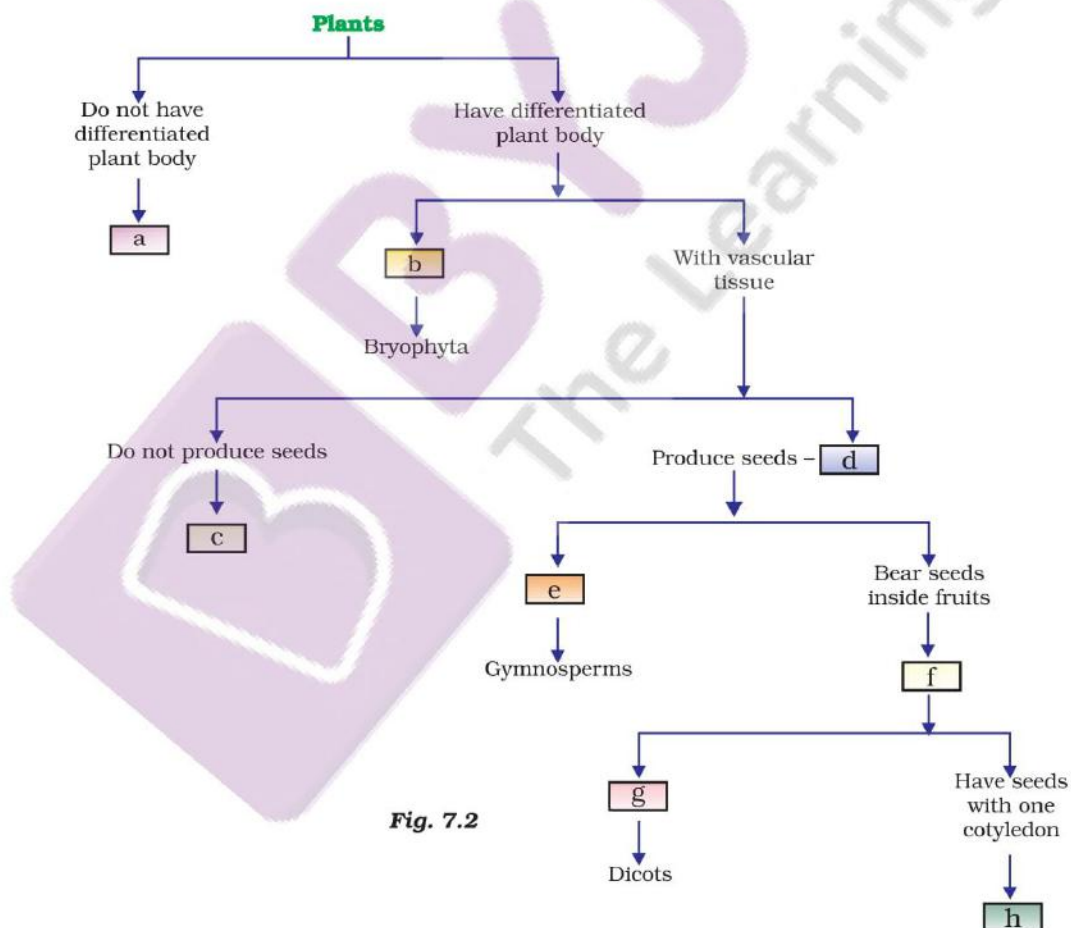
Plants

Do not have differentiated plant body

a

Have differentiated plant body

b

Bryophyta

With vascular tissue

Do not produce seeds

c

Produce seeds – d

e

Gymnosperms

Bear seeds inside fruits

f

g

Dicots

Have seeds with one cotyledon

h

Fig. 7.2

The Learning App